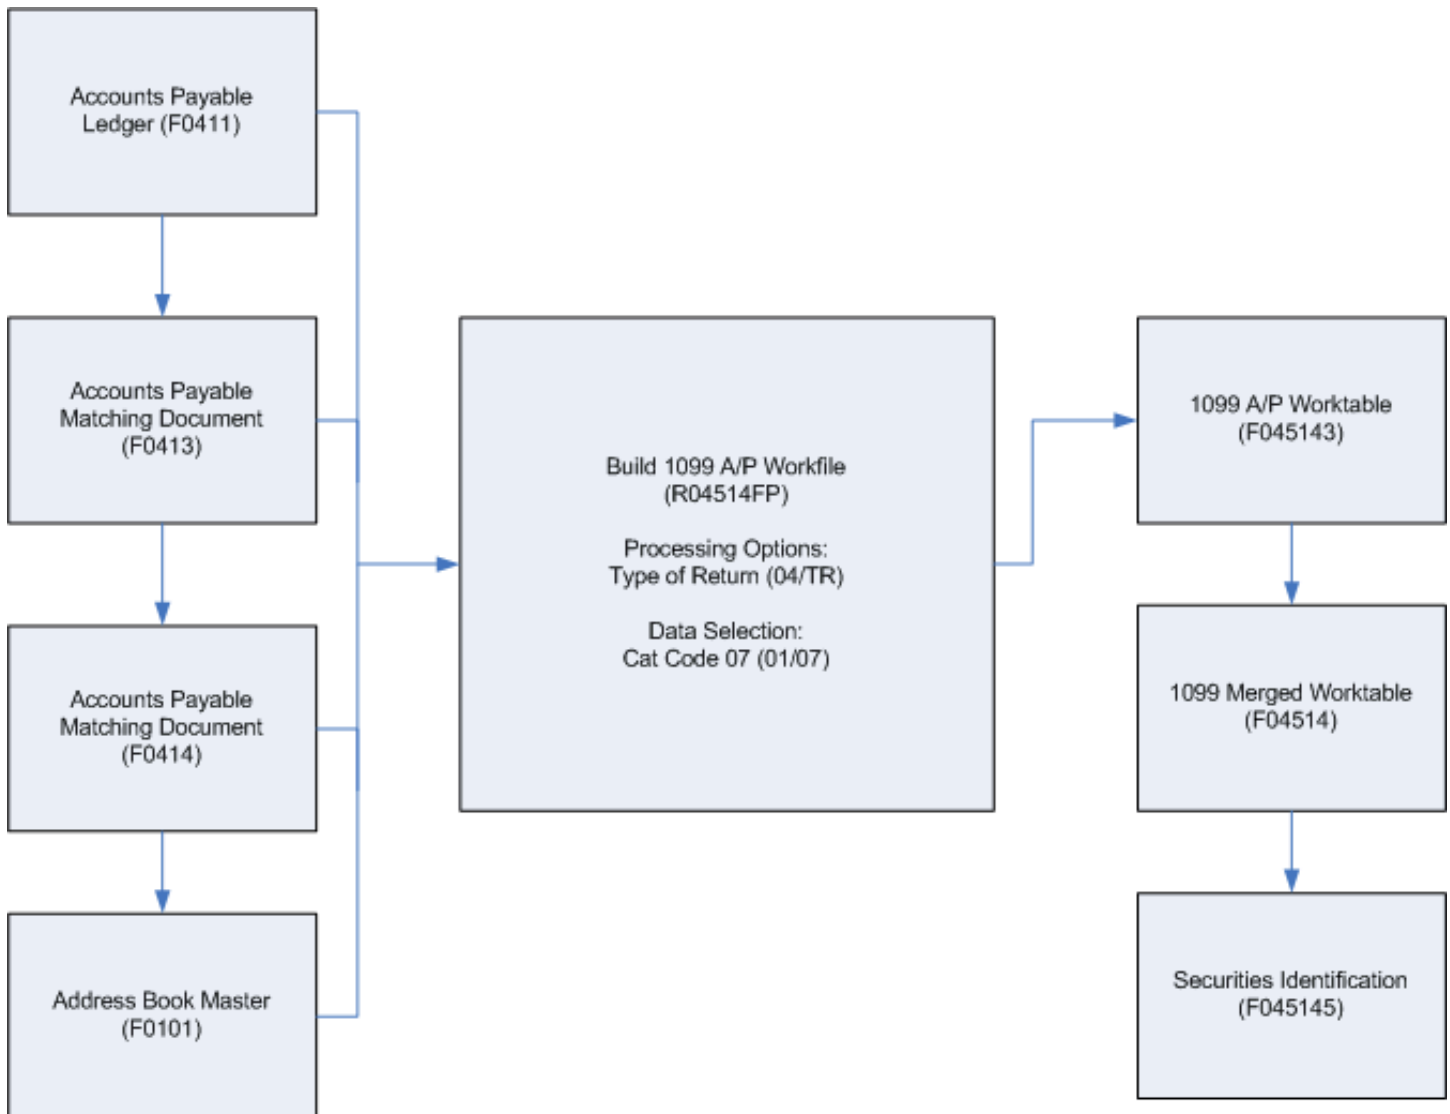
Accounts Payable Ledger (F0411)

Accounts Payable Matching Document (F0413)

Accounts Payable Matching Document (F0414)

Address Book Master (F0101)

Build 1099 A/P Workfile (R04514FP)

Processing Options: Type of Return (04/TR)

Data Selection: Cat Code 07 (01/07)

1099 A/P Worktable (F045143)

1099 Merged Worktable (F04514)

Securities Identification (F045145)